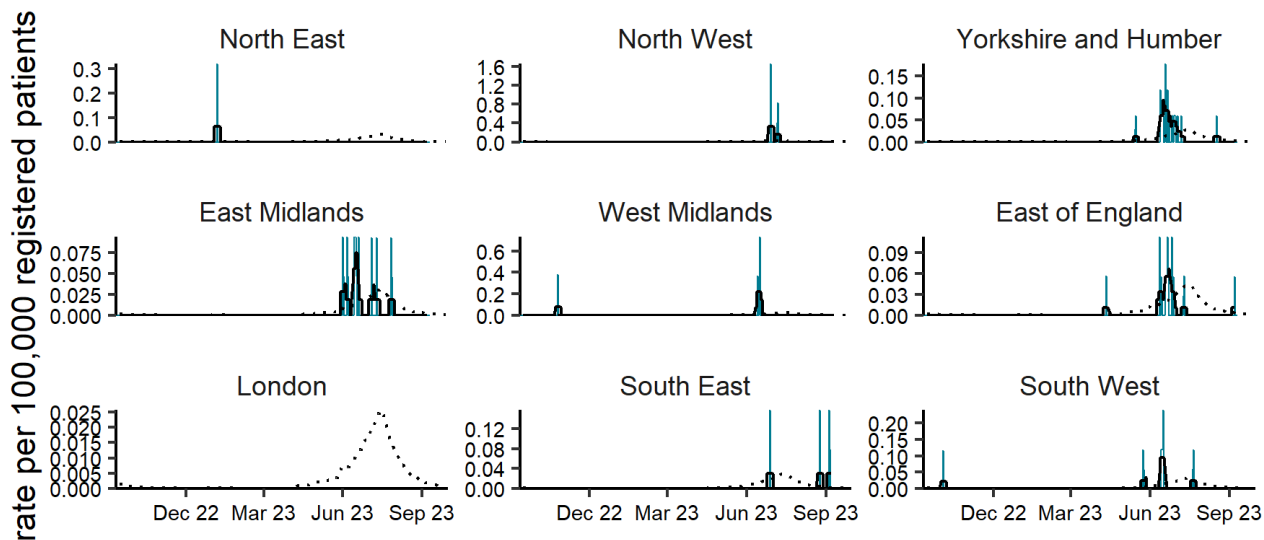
rate per 100,000 registered patients

North East
0.3
0.2
0.1
0.0

North West
1.6
1.2
0.8
0.4
0.0

Yorkshire and Humber
0.15
0.10
0.05
0.00

East Midlands
0.075
0.050
0.025
0.000

West Midlands
0.6
0.4
0.2
0.0

East of England
0.09
0.06
0.03
0.00

London
0.025
0.020
0.015
0.010
0.005
0.000
Dec 22 Mar 23 Jun 23 Sep 23

South East
0.12
0.08
0.04
0.00
Dec 22 Mar 23 Jun 23 Sep 23

South West
0.20
0.15
0.10
0.05
0.00
Dec 22 Mar 23 Jun 23 Sep 23